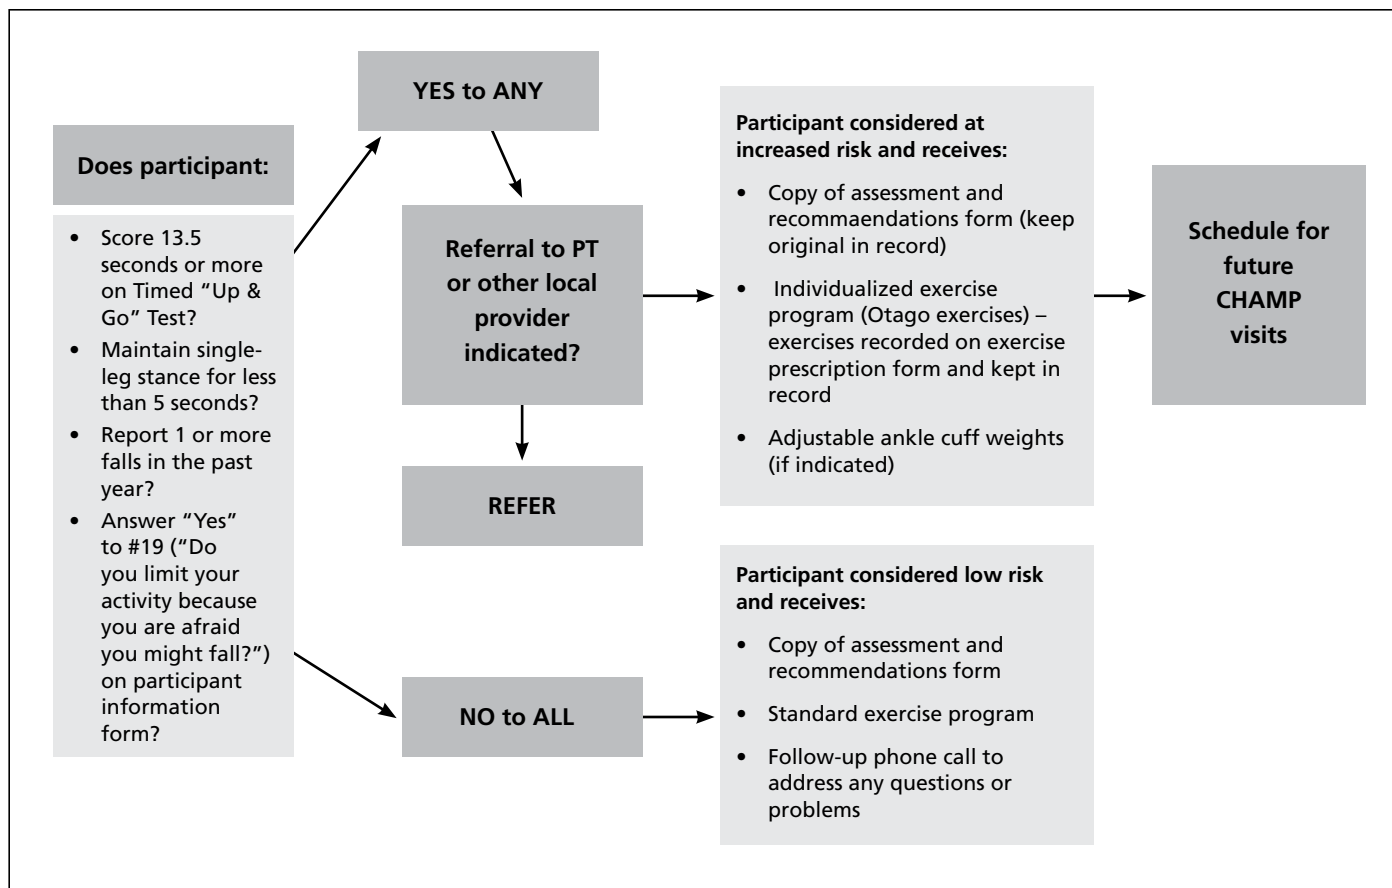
Does participant:

- Score 13.5 seconds or more on Timed "Up & Go" Test?
- Maintain single-leg stance for less than 5 seconds?
- Report 1 or more falls in the past year?
- Answer "Yes" to #19 ("Do you limit your activity because you are afraid you might fall?") on participant information form?

YES to ANY

Referral to PT or other local provider indicated?

REFER

Participant considered at increased risk and receives:

- Copy of assessment and recommaendations form (keep original in record)
- Individualized exercise program (Otago exercises) – exercises recorded on exercise prescription form and kept in record
- Adjustable ankle cuff weights (if indicated)

Schedule for future CHAMP visits

NO to ALL

Participant considered low risk and receives:

- Copy of assessment and recommendations form
- Standard exercise program
- Follow-up phone call to address any questions or problems